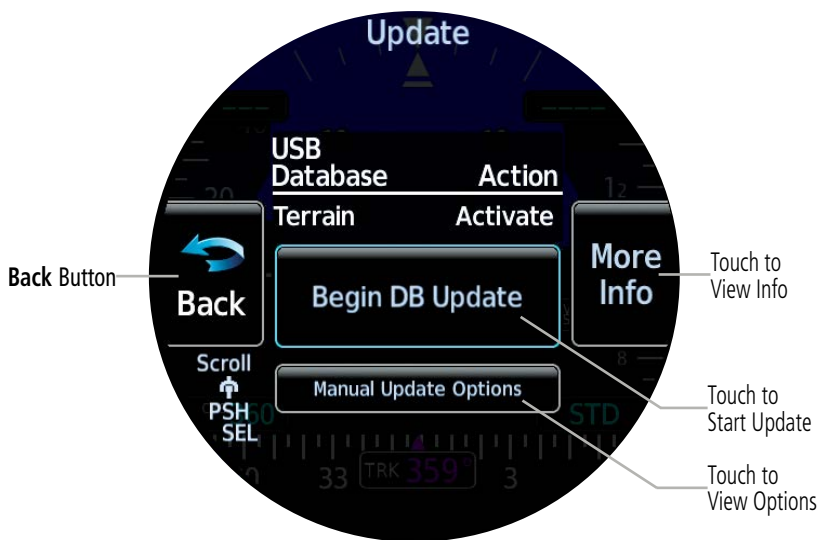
Update

USB Database

Action

Terrain

Activate

Back

Begin DB Update

More Info

Scroll PSH SEL

Manual Update Options

20

12

8

STD

33

TRK 359°

3

Back Button

Touch to View Info

Touch to Start Update

Touch to View Options